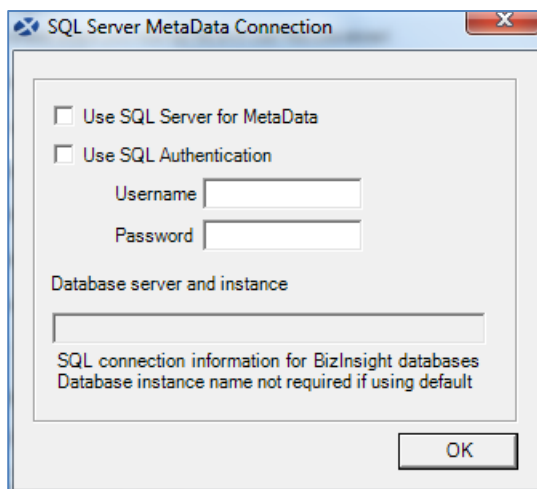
SQL Server MetaData Connection

Use SQL Server for MetaData

Use SQL Authentication

Username

Password

Database server and instance

SQL connection information for BizInsight databases
Database instance name not required if using default

OK